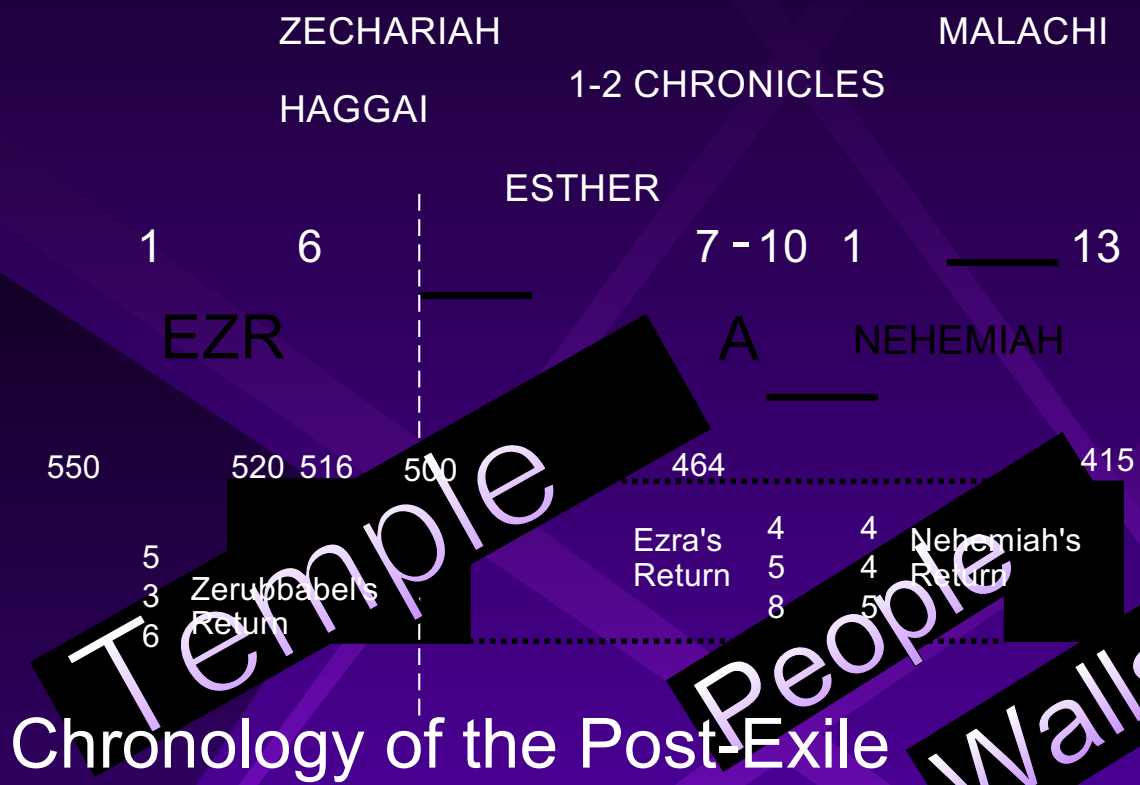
ZECHARIAH

MALACHI

1-2 CHRONICLES

HAGGAI

ESTHER

1 6 7 - 10 1 13

EZR A NEHEMIAH

550 520 516 500 464 415

5
3
6

Zerubbabel's Return

Temple

Ezra's Return

4
5
8

4
4
5

Nehemiah's Return

People

Walls

Chronology of the Post-Exile